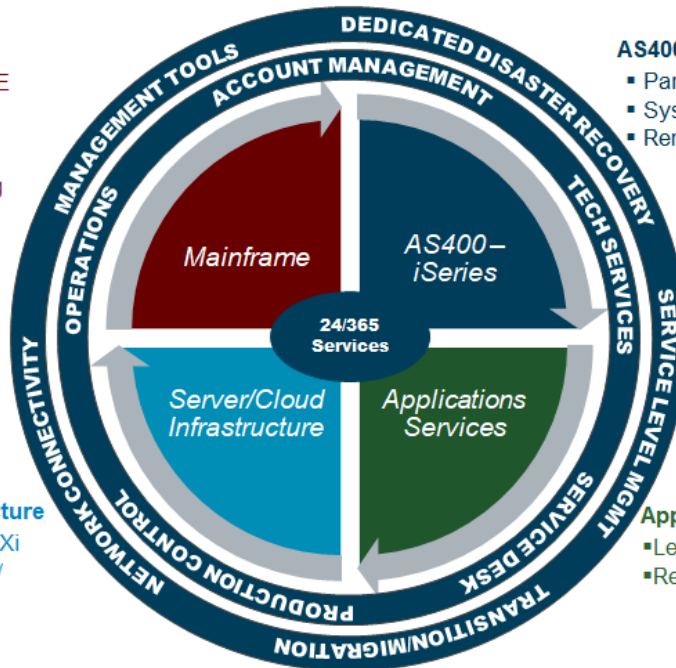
E

ture
Xi

DEDICATED DISASTER RECOVERY
MANAGEMENT TOOLS
ACCOUNT MANAGEMENT
TECH SERVICES
SERVICE LEVEL MGMT
SERVICE DESK
TRANSITION/MIGRATION
PRODUCTION CONTROL
NETWORK CONNECTIVITY
OPERATIONS

Mainframe

AS400 – iSeries

24/365 Services

Server/Cloud Infrastructure

Applications Services

AS40
▪ Par
▪ Sys
▪ Rer

App
▪Le
▪Re